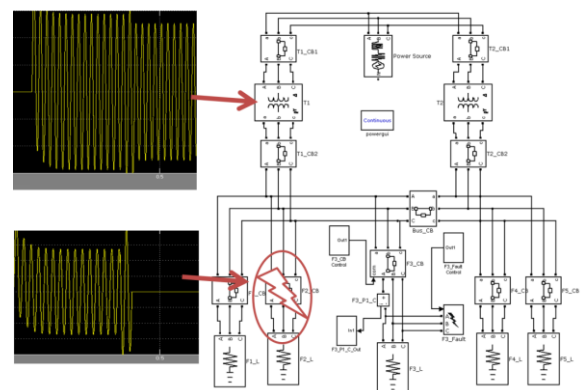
T1_Cb1
Power Source
T2_Cb1
T1
T2
Continuous
powergui
T1_Cb2
T2_Cb2
Bus_CB
Out1
F3_CB Control
Out1
F3_Fault Control
F3_CB
F4_CB
F5_CB
_CB
F2_CB
F3_F1_C
In1
F3_F1_C_Out
F3_Fault
F1_L
F2_L
F3_L
F4_L
F5_L